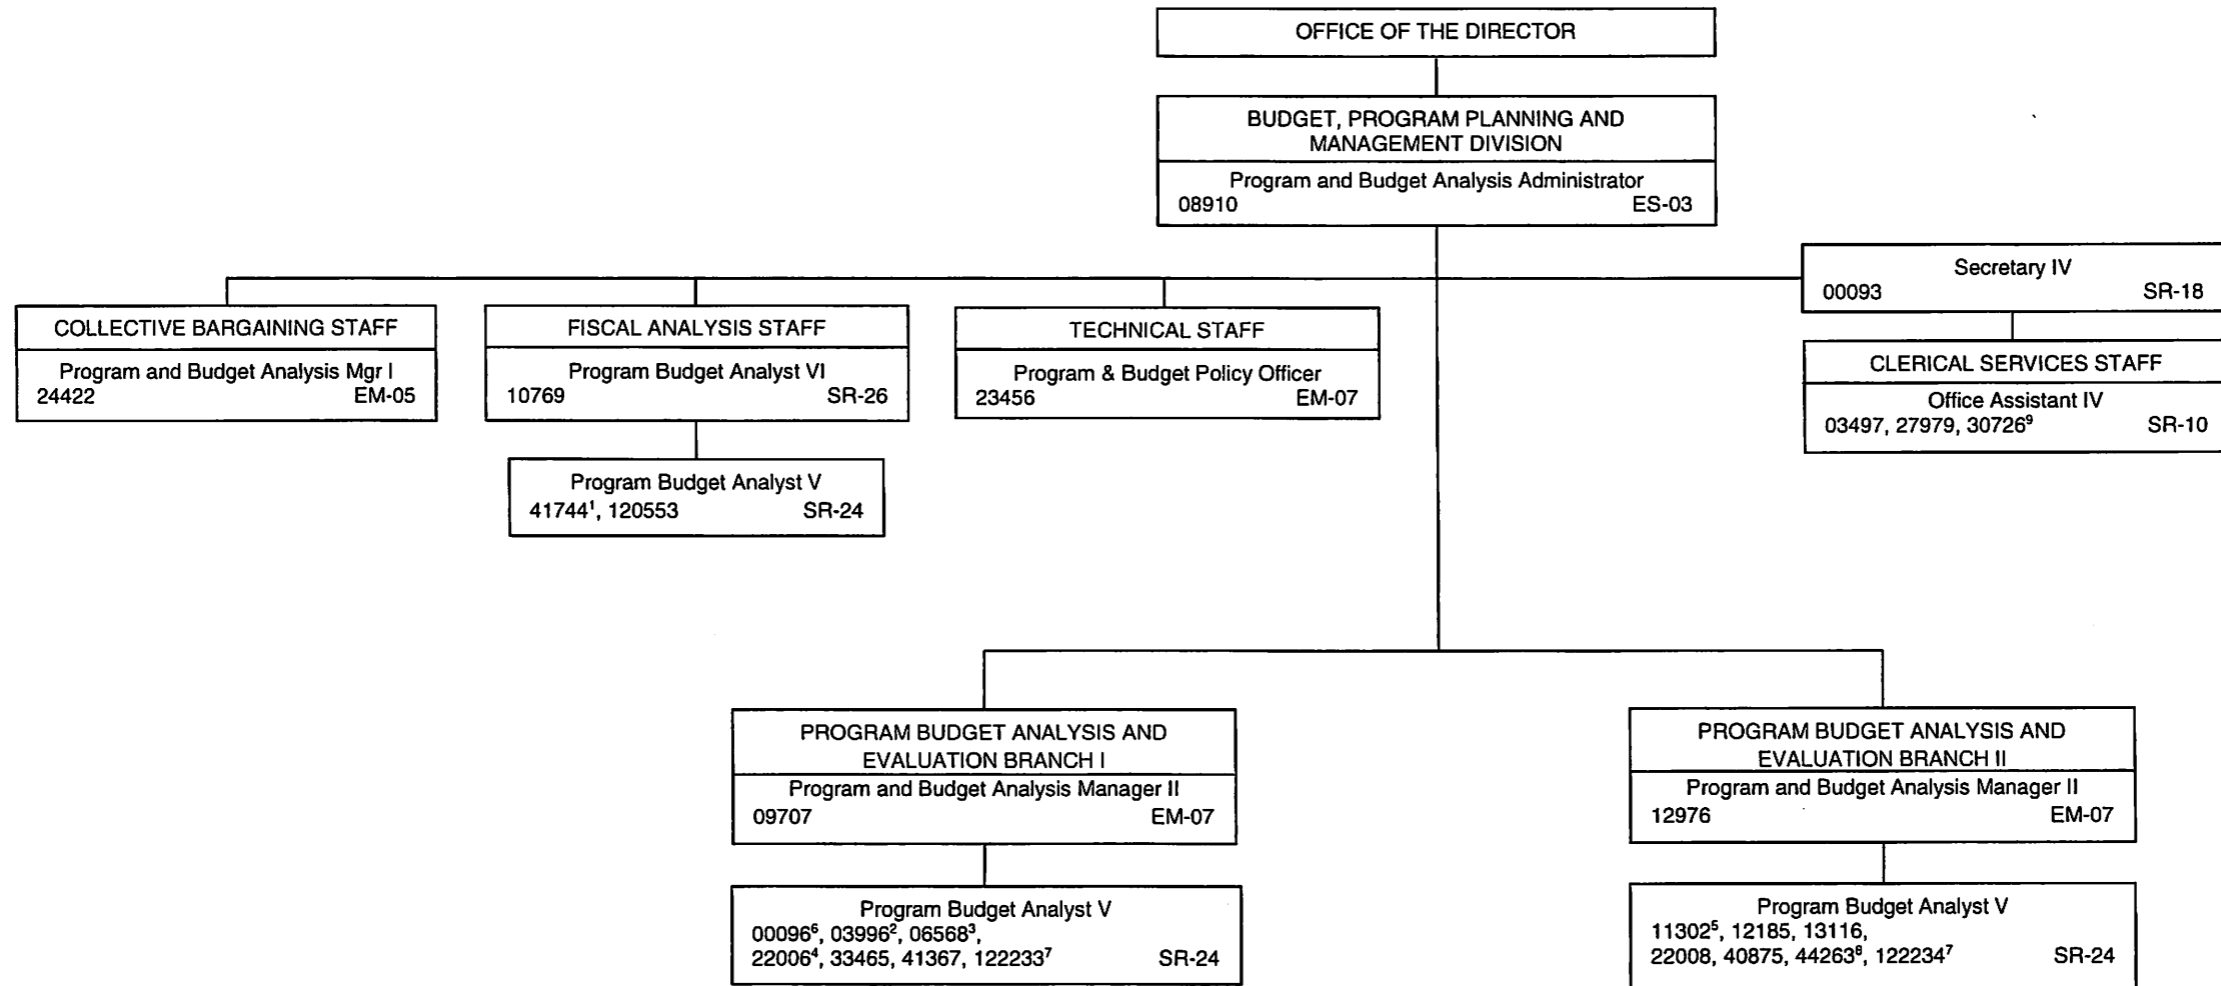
OFFICE OF THE DIRECTOR

BUDGET, PROGRAM PLANNING AND MANAGEMENT DIVISION

Program and Budget Analysis Administrator
08910 ES-03

Secretary IV
00093 SR-18

CLERICAL SERVICES STAFF

Office Assistant IV
03497, 27979, 30726$^9$ SR-10

COLLECTIVE BARGAINING STAFF

Program and Budget Analysis Mgr I
24422 EM-05

FISCAL ANALYSIS STAFF

Program Budget Analyst VI
10769 SR-26

Program Budget Analyst V
41744$^1$, 120553 SR-24

TECHNICAL STAFF

Program & Budget Policy Officer
23456 EM-07

PROGRAM BUDGET ANALYSIS AND EVALUATION BRANCH I

Program and Budget Analysis Manager II
09707 EM-07

Program Budget Analyst V
00096$^6$, 03996$^2$, 06568$^3$, 22006$^4$, 33465, 41367, 122233$^7$ SR-24

PROGRAM BUDGET ANALYSIS AND EVALUATION BRANCH II

Program and Budget Analysis Manager II
12976 EM-07

Program Budget Analyst V
11302$^5$, 12185, 13116, 22008, 40875, 44263$^8$, 122234$^7$ SR-24